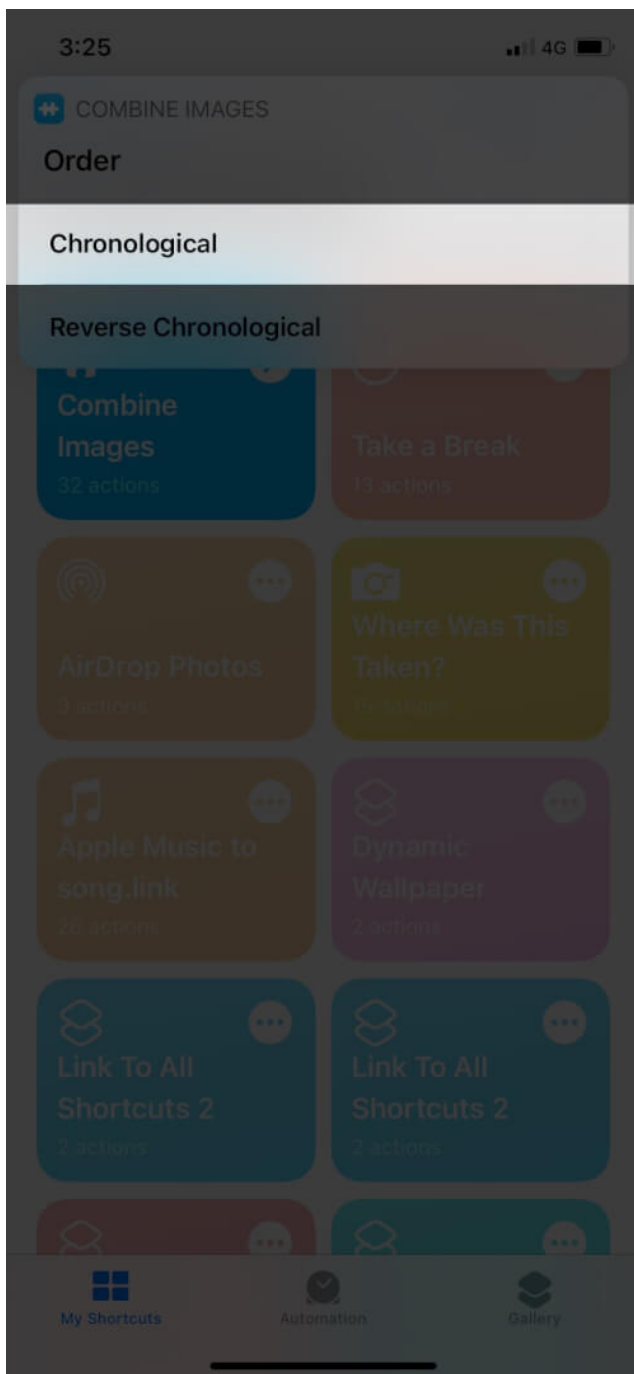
3:25
4G

COMBINE IMAGES
Order

Chronological

Reverse Chronological

Combine Images
32 actions

Take a Break
13 actions

AirDrop Photos
3 actions

Where Was This Taken?
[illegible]

Apple Music to song.link
26 actions

Dynamic Wallpaper
2 actions

Link To All Shortcuts 2
2 actions

Link To All Shortcuts 2
2 actions

My Shortcuts
Automation
Gallery